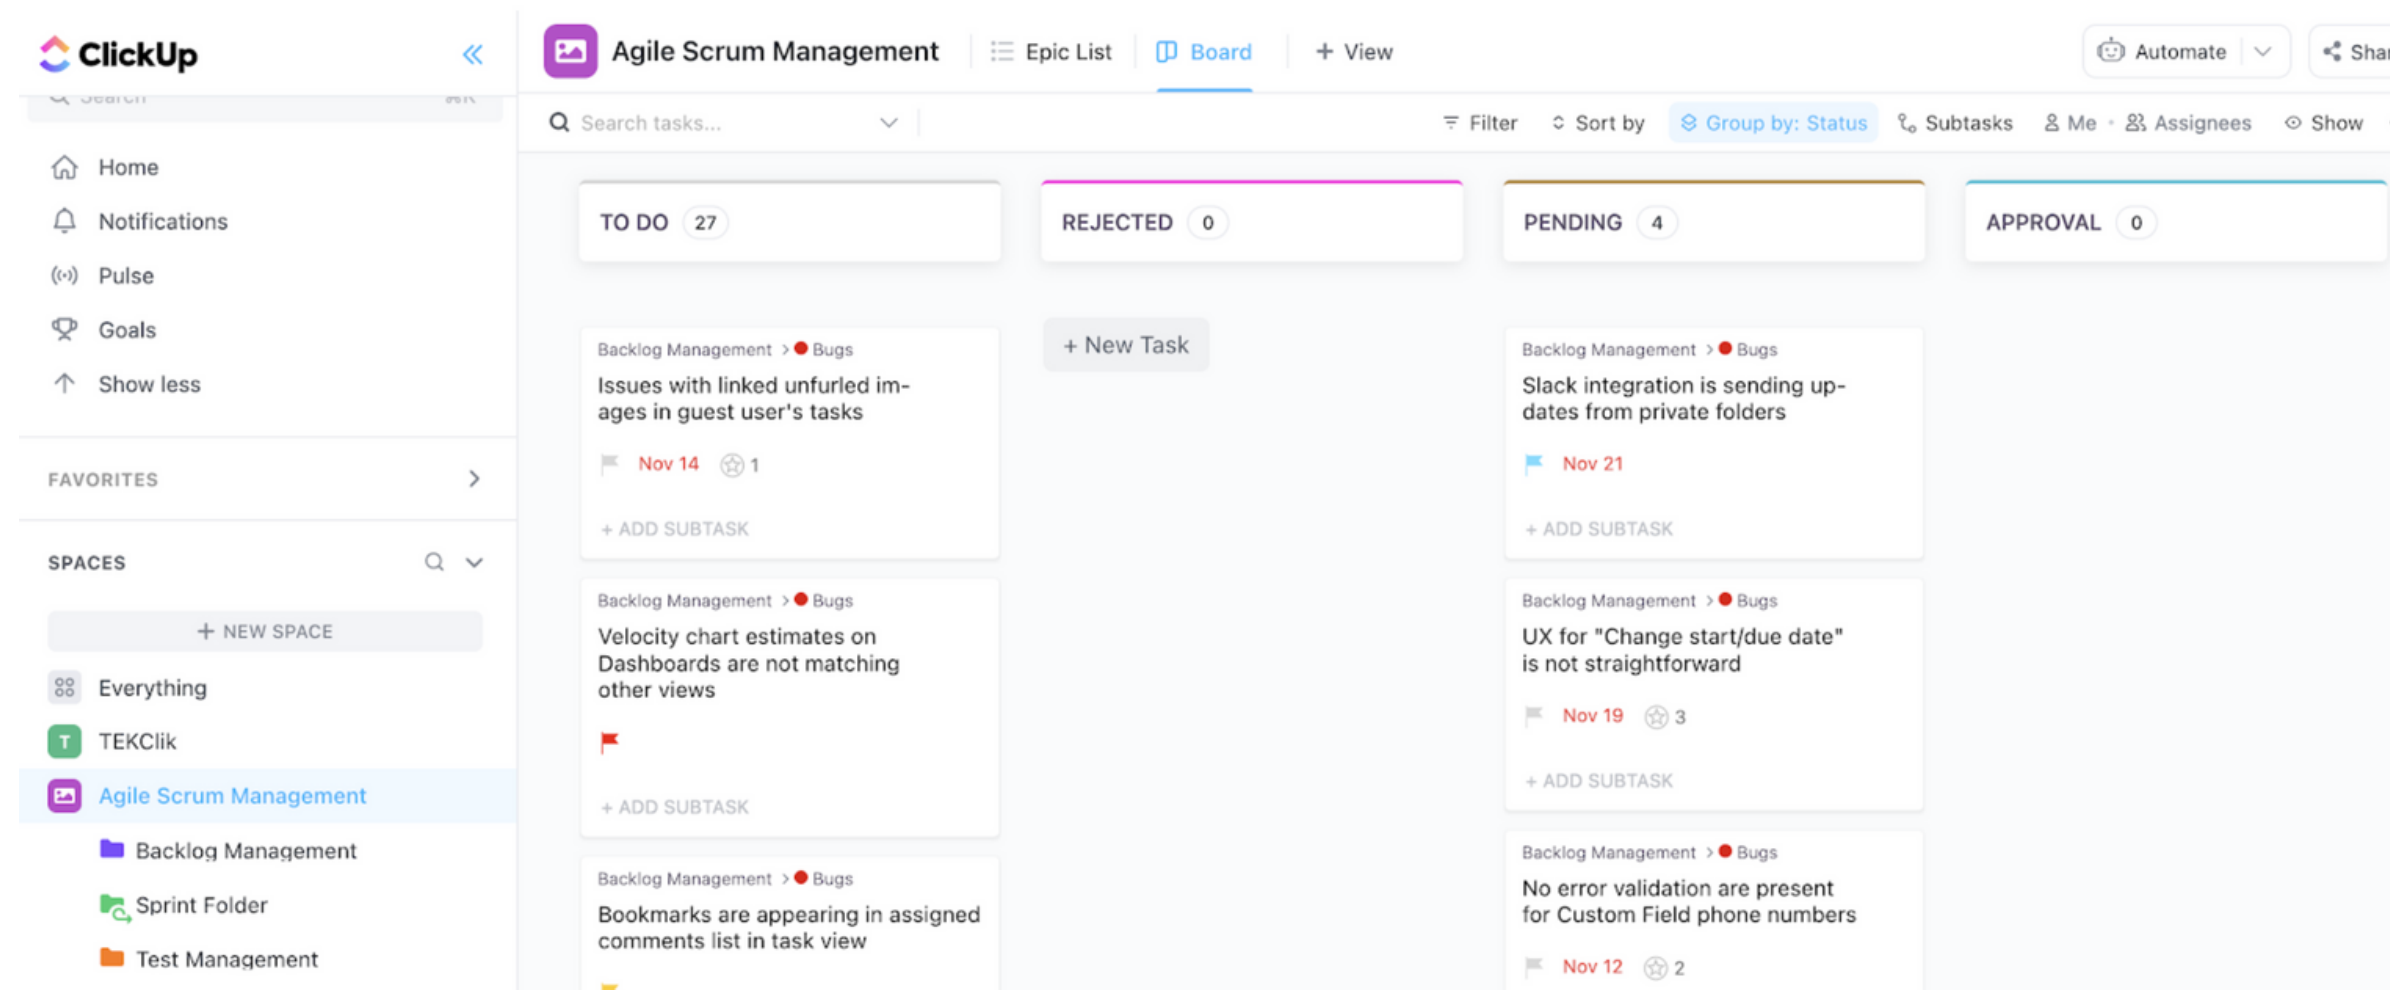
ClickUp

Search

Home
Notifications
Pulse
Goals
Show less

FAVORITES

SPACES

+ NEW SPACE

Everything
TEKClik
Agile Scrum Management
Backlog Management
Sprint Folder
Test Management

Agile Scrum Management | Epic List | Board | + View | Automate | Shar

Search tasks... | Filter | Sort by | Group by: Status | Subtasks | Me | Assignees | Show

TO DO 27

Backlog Management > Bugs
Issues with linked unfurled images in guest user's tasks
Nov 14 1
+ ADD SUBTASK

Backlog Management > Bugs
Velocity chart estimates on Dashboards are not matching other views
+ ADD SUBTASK

Backlog Management > Bugs
Bookmarks are appearing in assigned comments list in task view

REJECTED 0

+ New Task

PENDING 4

Backlog Management > Bugs
Slack integration is sending updates from private folders
Nov 21
+ ADD SUBTASK

Backlog Management > Bugs
UX for "Change start/due date" is not straightforward
Nov 19 3
+ ADD SUBTASK

Backlog Management > Bugs
No error validation are present for Custom Field phone numbers
Nov 12 2

APPROVAL 0